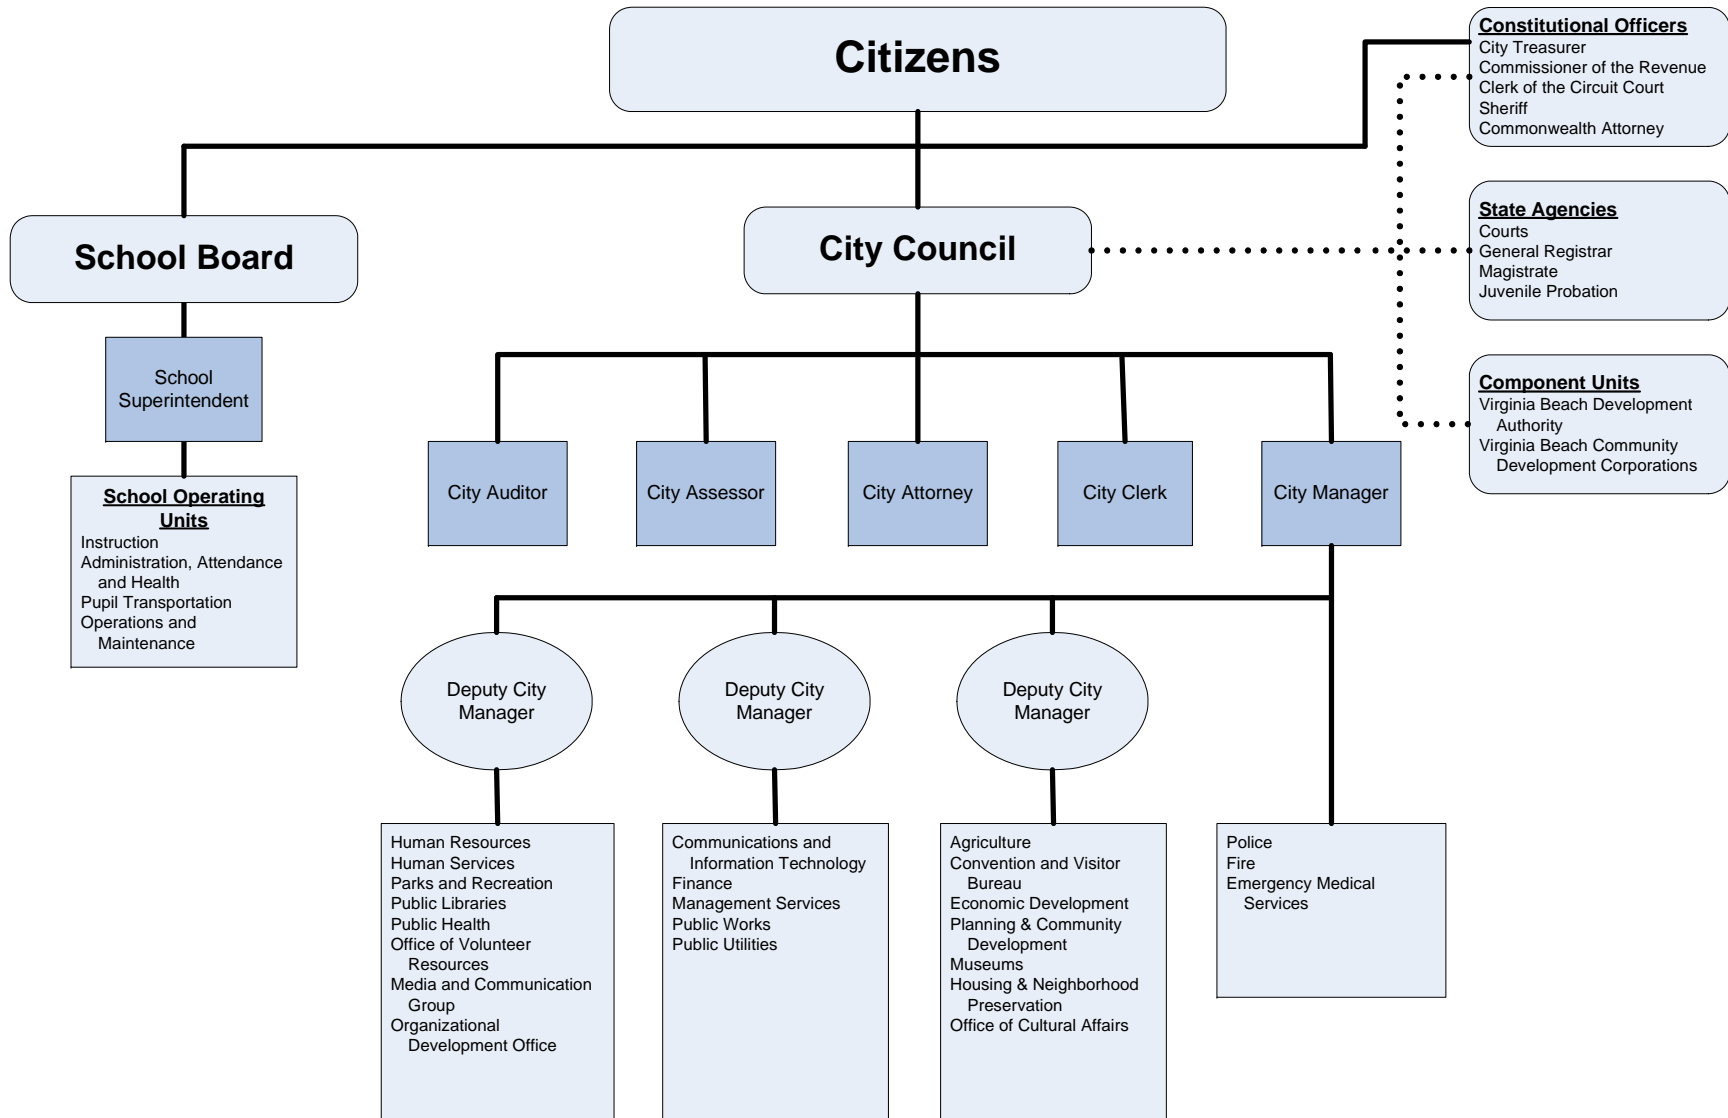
Citizens

Constitutional Officers
City Treasurer
Commissioner of the Revenue
Clerk of the Circuit Court
Sheriff
Commonwealth Attorney

School Board

City Council

State Agencies
Courts
General Registrar
Magistrate
Juvenile Probation

School Superintendent

Component Units
Virginia Beach Development Authority
Virginia Beach Community Development Corporations

School Operating Units
Instruction
Administration, Attendance and Health
Pupil Transportation
Operations and Maintenance

City Auditor

City Assessor

City Attorney

City Clerk

City Manager

Deputy City Manager

Deputy City Manager

Deputy City Manager

Human Resources
Human Services
Parks and Recreation
Public Libraries
Public Health
Office of Volunteer Resources
Media and Communication Group
Organizational Development Office

Communications and Information Technology
Finance
Management Services
Public Works
Public Utilities

Agriculture
Convention and Visitor Bureau
Economic Development
Planning & Community Development
Museums
Housing & Neighborhood Preservation
Office of Cultural Affairs

Police
Fire
Emergency Medical Services